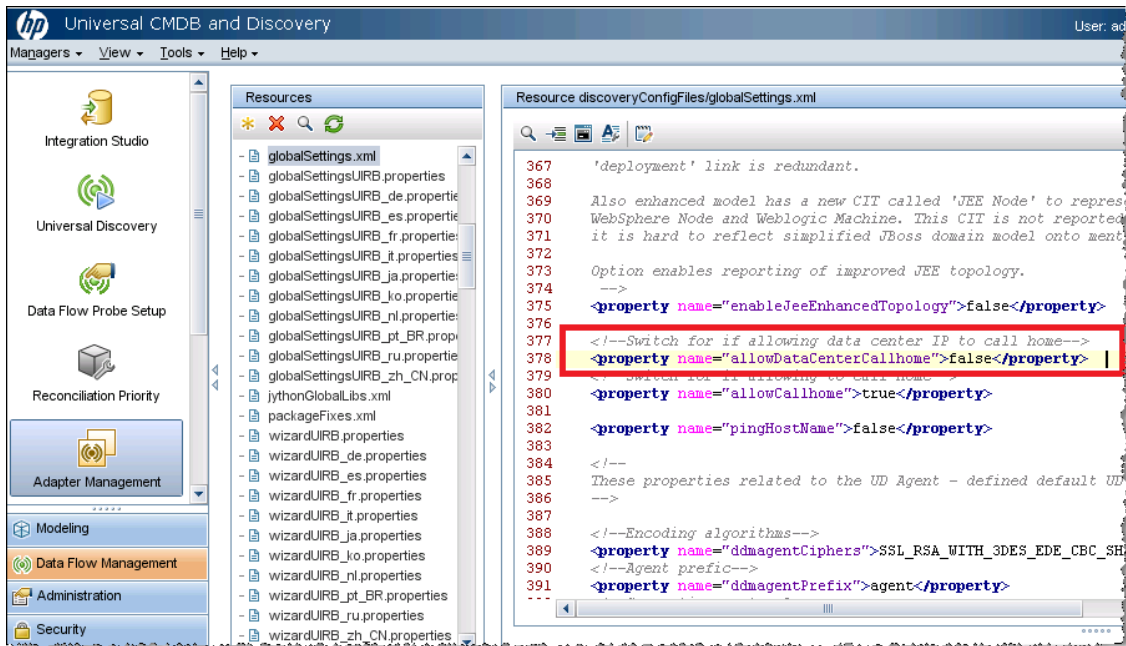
Universal CMDB and Discovery

User: ad

Managers ▾ View ▾ Tools ▾ Help ▾

Integration Studio

Universal Discovery

Data Flow Probe Setup

Reconciliation Priority

Adapter Management

Modeling

Data Flow Management

Administration

Security

Resources

- globalSettings.xml
- globalSettingsUIRB.properties
- globalSettingsUIRB_de.propertie
- globalSettingsUIRB_es.propertie
- globalSettingsUIRB_fr.propertie
- globalSettingsUIRB_it.properties
- globalSettingsUIRB_ja.propertie
- globalSettingsUIRB_ko.propertie
- globalSettingsUIRB_nl.propertie
- globalSettingsUIRB_pt_BR.prope
- globalSettingsUIRB_ru.propertie
- globalSettingsUIRB_zh_CN.prop
- jythonGlobalLibs.xml
- packageFixes.xml
- wizardUIRB.properties
- wizardUIRB_de.properties
- wizardUIRB_es.properties
- wizardUIRB_fr.properties
- wizardUIRB_it.properties
- wizardUIRB_ja.properties
- wizardUIRB_ko.properties
- wizardUIRB_nl.properties
- wizardUIRB_pt_BR.properties
- wizardUIRB_ru.properties
- wizardUIRB_zh_CN.properties

Resource discoveryConfigFiles/globalSettings.xml

367 'deployment' link is redundant.
368
369 Also enhanced model has a new CIT called 'JEE Node' to repres
370 WebSphere Node and Weblogic Machine. This CIT is not reported
371 it is hard to reflect simplified JBoss domain model onto ment
372
373 Option enables reporting of improved JEE topology.
374 -->
375 <property name="enableJeeEnhancedTopology">false</property>
376
377 <!--Switch for if allowing data center IP to call home-->
378 <property name="allowDataCenterCallhome">false</property>
379 <!--Switch for if allowing to call home-->
380 <property name="allowCallhome">true</property>
381
382 <property name="pingHostName">false</property>
383
384 <!--
385 These properties related to the UD Agent - defined default UD
386 -->
387
388 <!--Encoding algorithms-->
389 <property name="ddmagentCiphers">SSL_RSA_WITH_3DES_EDE_CBC_SH
390 <!--Agent prefic-->
391 <property name="ddmagentPrefix">agent</property>